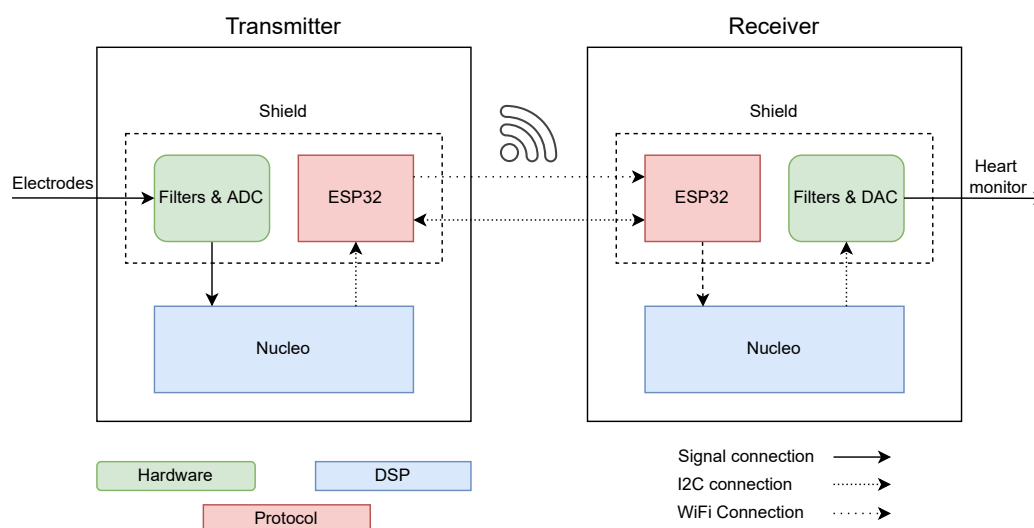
Transmitter

Receiver

Shield

Shield

Electrodes

Filters & ADC

ESP32

ESP32

Filters & DAC

Heart monitor

Nucleo

Nucleo

Hardware

DSP

Protocol

Signal connection

I2C connection

WiFi Connection